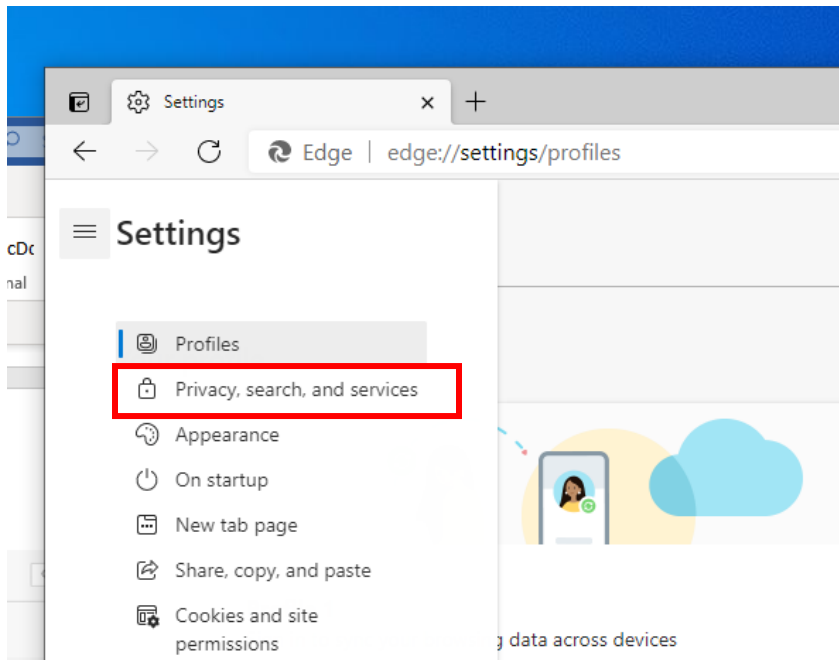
Settings
Edge | edge://settings/profiles
cDc
nal
Settings
Profiles
Privacy, search, and services
Appearance
On startup
New tab page
Share, copy, and paste
Cookies and site permissions
g data across devices